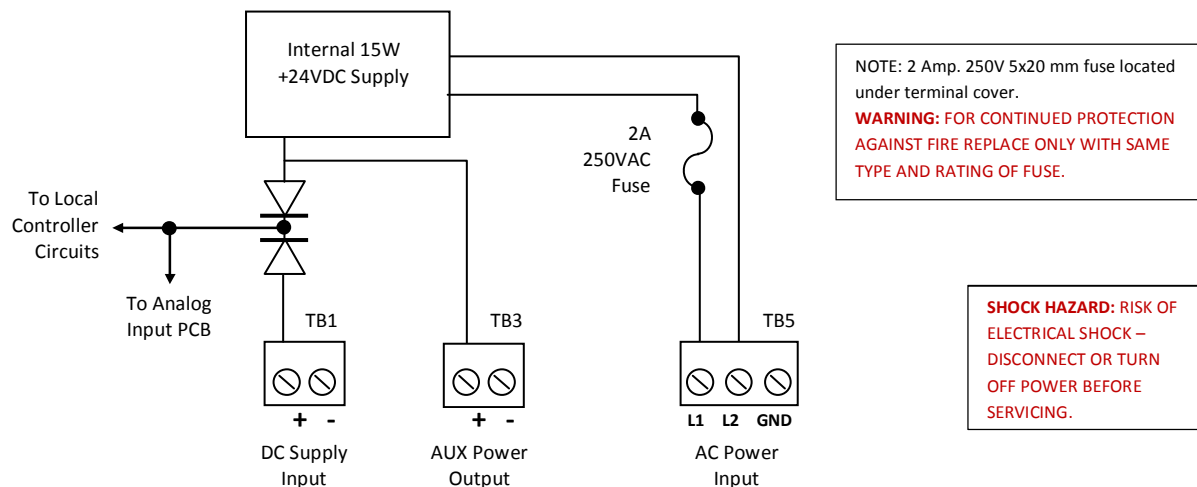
Internal 15W
+24VDC Supply

NOTE: 2 Amp. 250V 5x20 mm fuse located under terminal cover.
**WARNING:** FOR CONTINUED PROTECTION AGAINST FIRE REPLACE ONLY WITH SAME TYPE AND RATING OF FUSE.

2A
250VAC
Fuse

To Local
Controller
Circuits

To Analog
Input PCB

TB1

TB3

TB5

**SHOCK HAZARD:** RISK OF ELECTRICAL SHOCK – DISCONNECT OR TURN OFF POWER BEFORE SERVICING.

+ -

+ -

L1 L2 GND

DC Supply
Input

AUX Power
Output

AC Power
Input